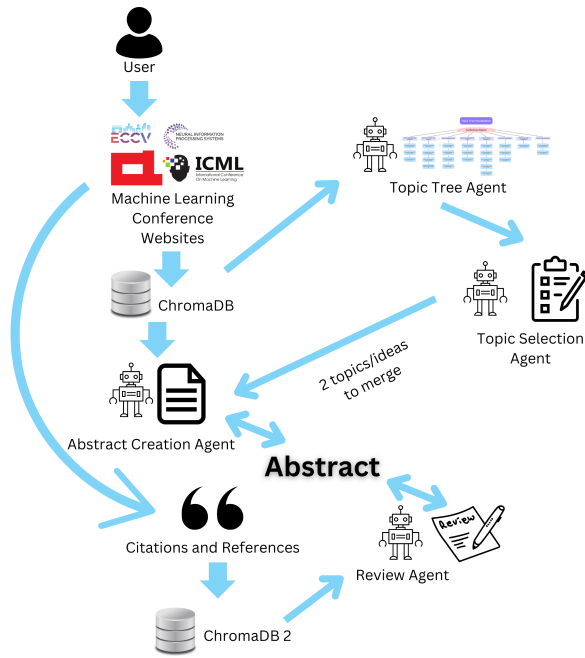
User

ECCV

NEURAL INFORMATION PROCESSING SYSTEMS

ICML International Conference On Machine Learning

Machine Learning Conference Websites

ChromaDB

Topic Tree Agent

Topic Selection Agent

2 topics/ideas to merge

Abstract Creation Agent

Abstract

Citations and References

Review

Review Agent

ChromaDB 2